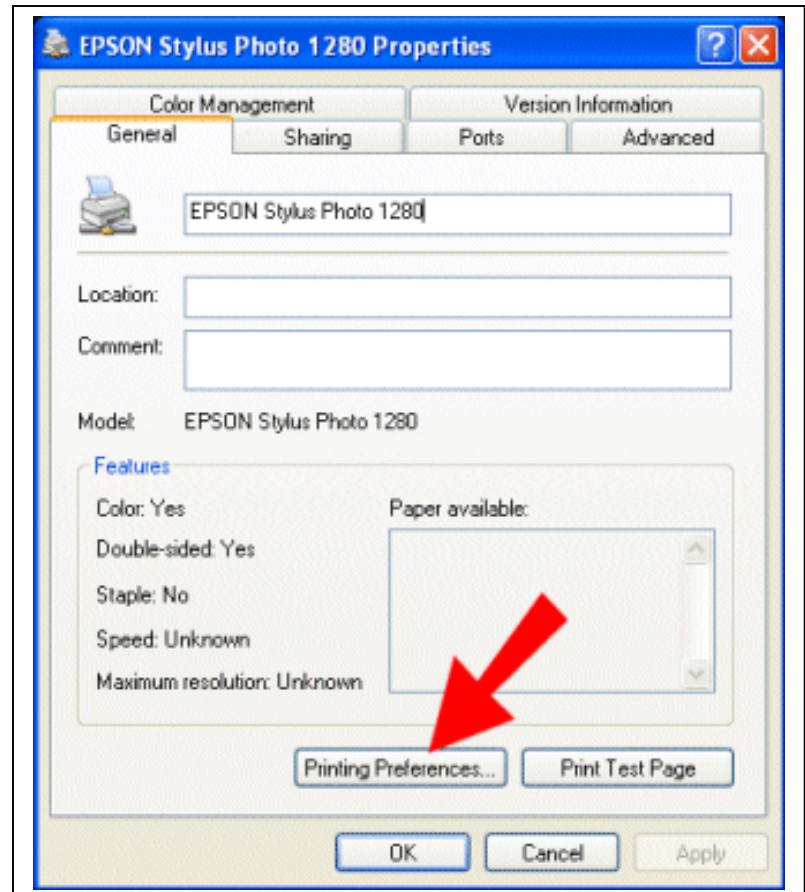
EPSON Stylus Photo 1280 Properties

?

Color Management

Version Information

General

Sharing

Ports

Advanced

EPSON Stylus Photo 1280

Location:

Comment:

Model: EPSON Stylus Photo 1280

Features

Color: Yes

Double-sided: Yes

Staple: No

Speed: Unknown

Maximum resolution: Unknown

Paper available:

Printing Preferences...

Print Test Page

OK

Cancel

Apply